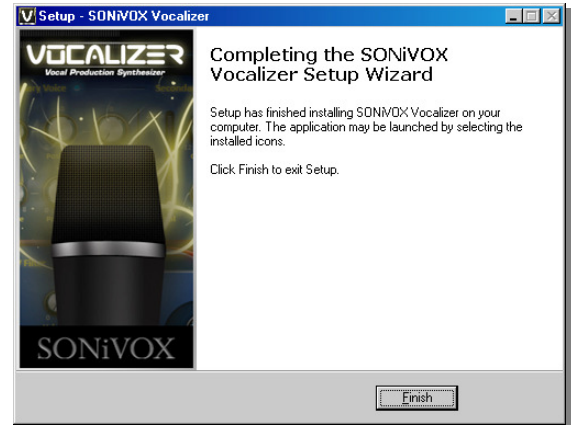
Setup - SONiVOX Vocalizer

VOCALIZER
Vocal Production Synthesizer

SONiVOX

Completing the SONiVOX Vocalizer Setup Wizard

Setup has finished installing SONiVOX Vocalizer on your computer. The application may be launched by selecting the installed icons.

Click Finish to exit Setup.

Finish